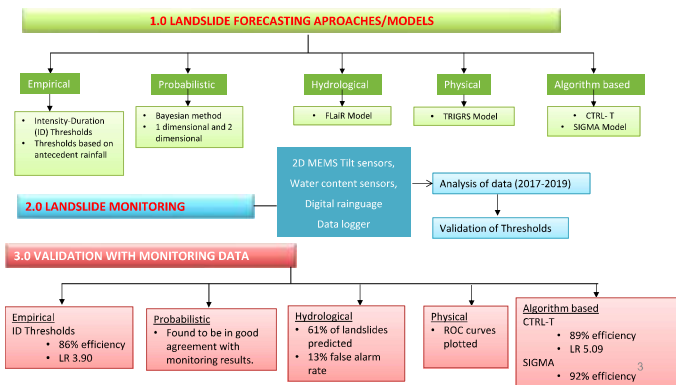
1.0 LANDSLIDE FORECASTING APROACHES/MODELS

Empirical

- Intensity-Duration (ID) Thresholds
- Thresholds based on antecedent rainfall

Probabilistic

- Bayesian method
- 1 dimensional and 2 dimensional

Hydrological

- FLaIR Model

Physical

- TRIGRS Model

Algorithm based

- CTRL- T
- SIGMA Model

2.0 LANDSLIDE MONITORING

2D MEMS Tilt sensors,
Water content sensors,
Digital rainguage
Data logger

Analysis of data (2017-2019)

Validation of Thresholds

3.0 VALIDATION WITH MONITORING DATA

Empirical
ID Thresholds
- 86% efficiency
- LR 3.90

Probabilistic
- Found to be in good agreement with monitoring results.

Hydrological
- 61% of landslides predicted
- 13% false alarm rate

Physical
- ROC curves plotted

Algorithm based
CTRL-T
- 89% efficiency
- LR 5.09
SIGMA
- 92% efficiency

3